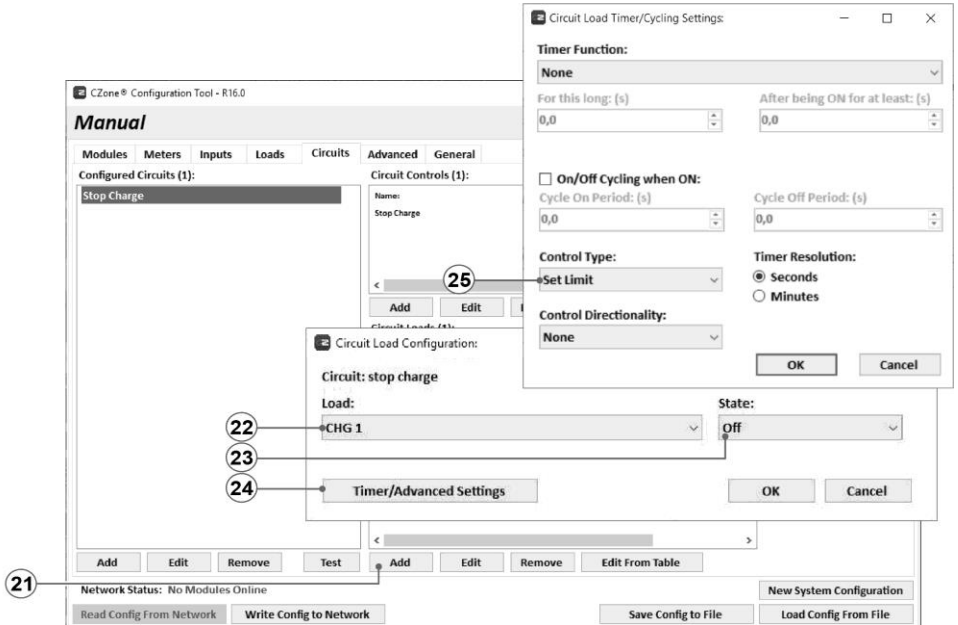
Circuit Load Timer/Cycling Settings:

Timer Function:

None

For this long: (s)

0,0

After being ON for at least: (s)

0,0

On/Off Cycling when ON:

Cycle On Period: (s)

0,0

Cycle Off Period: (s)

0,0

Control Type:

Set Limit

Timer Resolution:

Seconds

Minutes

Control Directionality:

None

OK

Cancel

CZone® Configuration Tool - R16.0

Manual

Modules Meters Inputs Loads Circuits Advanced General

Configured Circuits (1):

Stop Charge

Circuit Controls (1):

Name:

Stop Charge

Add Edit

Circuit Loads (1):

Circuit Load Configuration:

Circuit: stop charge

Load:

CHG 1

State:

Off

Timer/Advanced Settings

OK

Cancel

25

22

23

24

21

Add Edit Remove Test

Add Edit Remove Edit From Table

Network Status: No Modules Online

New System Configuration

Read Config From Network

Write Config to Network

Save Config to File

Load Config From File